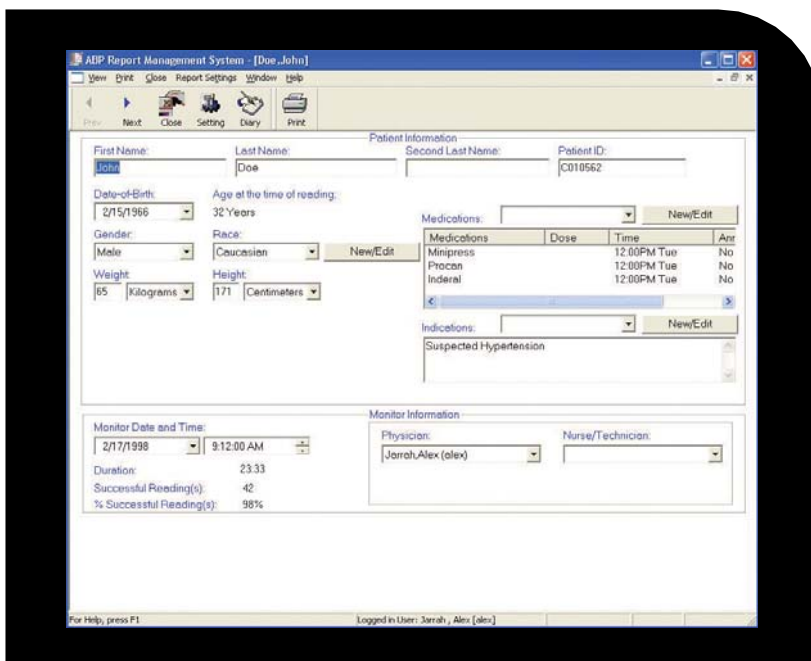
ABP Report Management System - [Doe,John]

View Print Close Report Settings Window Help

Prev Next Close Setting Diary Print

Patient Information

First Name: John
Last Name: Doe
Second Last Name:
Patient ID: C010562

Date-of-Birth: 2/15/1966
Age at the time of reading: 32 Years

Gender: Male
Race: Caucasian
New/Edit

Weight: 65 Kilograms
Height: 171 Centimeters

Medications:
New/Edit

| Medications | Dose | Time | Ann |
|---|---|---|---|
| Minipress | | 12:00PM Tue | No |
| Procan | | 12:00PM Tue | No |
| Inderal | | 12:00PM Tue | No |

Indications:
New/Edit

Suspected Hypertension

Monitor Information

Monitor Date and Time: 2/17/1998 9:12:00 AM
Duration: 23:33
Successful Reading(s): 42
% Successful Reading(s): 98%

Physician: Jarrah,Alex (alex)
Nurse/Technician:

For Help, press F1
Logged in User: Jarrah , Alex [alex]